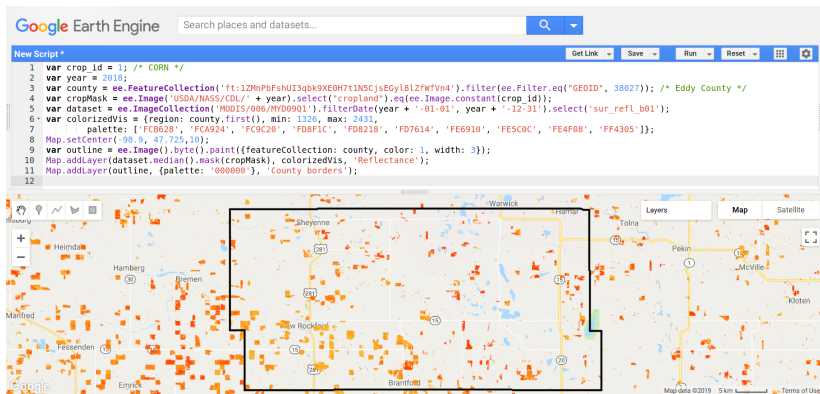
Google Earth Engine

Search places and datasets...

New Script *

Get Link
Save
Run
Reset

1 var crop_id = 1; /* CORN */
2 var year = 2018;
3 var county = ee.FeatureCollection('ft:1ZMnPbFshUI3qbk9XE0H7t1N5CjsEGyl8lZfWfVn4').filter(ee.Filter.eq("GEOID", 38027)); /* Eddy County */
4 var cropMask = ee.Image('USDA/NASS/CDL/' + year).select("cropland").eq(ee.Image.constant(crop_id));
5 var dataset = ee.ImageCollection('MODIS/006/MYD09Q1').filterDate(year + '-01-01', year + '-12-31').select('sur_refl_b01');
6 var colorizedVis = {region: county.first(), min: 1326, max: 2431,
7 palette: ['FCB628', 'FCA924', 'FC9C20', 'FD8F1C', 'FD8218', 'FD7614', 'FE6910', 'FE5C0C', 'FE4F08', 'FF4305']};
8 Map.setCenter(-98.9, 47.725,10);
9 var outline = ee.Image().byte().paint({featureCollection: county, color: 1, width: 3});
10 Map.addLayer(dataset.median().mask(cropMask), colorizedVis, 'Reflectance');
11 Map.addLayer(outline, {palette: '000000'}, 'County borders');
12

Layers
Map
Satellite
+
−
Warwick
Hamar
Tolna
Sheyenne
Esmond
Heimdal
Pekin
McVille
Hamberg
Bremen
Kloten
Manfred
New Rockford
Fessenden
Emrick
Brantford
Google
Map data ©2019
5 km
Terms of Use
281
15
1
19
20